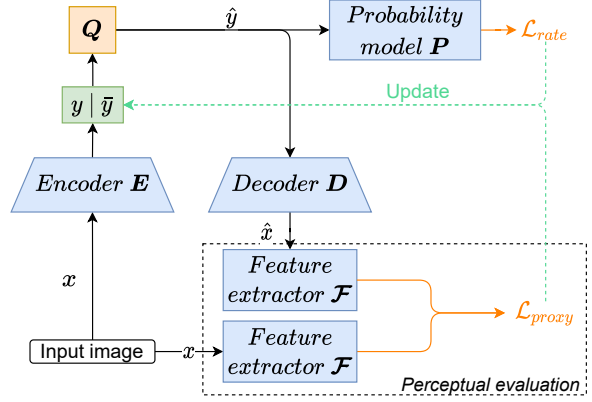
$\boldsymbol{Q}$

$\hat{y}$

$Probability$ $model$ $\boldsymbol{P}$

$\mathcal{L}_{rate}$

$y \mid \bar{y}$

Update

$Encoder$ $\boldsymbol{E}$

$Decoder$ $\boldsymbol{D}$

$\hat{x}$

$x$

$Feature$ $extractor$ $\boldsymbol{\mathcal{F}}$

$\mathcal{L}_{proxy}$

Input image

$x$

$Feature$ $extractor$ $\boldsymbol{\mathcal{F}}$

Perceptual evaluation